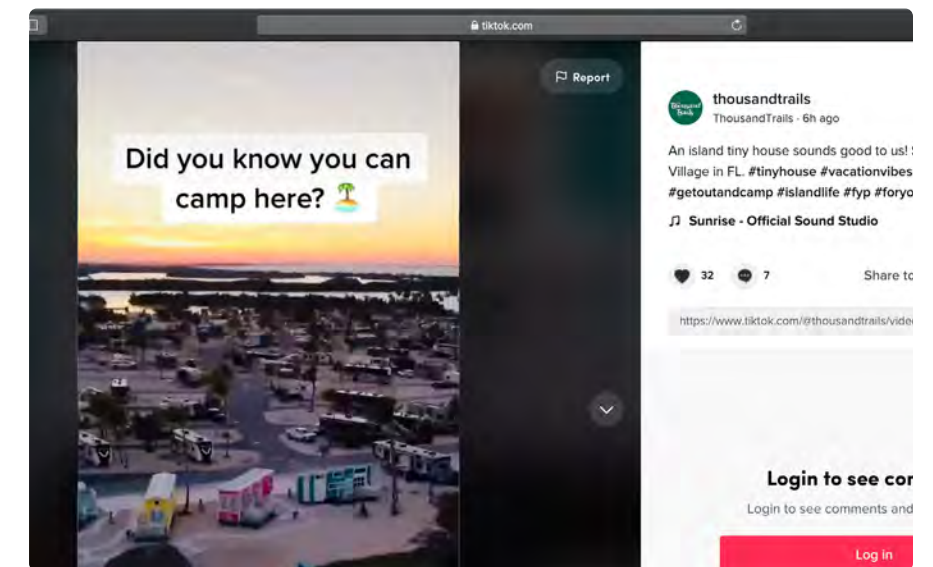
tiktok.com

Report

Did you know you can camp here? 🏝️

Thousand Trails

thousandtrails
ThousandTrails · 6h ago

An island tiny house sounds good to us! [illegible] Village in FL. #tinyhouse #vacationvibes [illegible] #getoutandcamp #islandlife #fyp #foryo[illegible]

♫ Sunrise - Official Sound Studio

32

7

Share to

https://www.tiktok.com/@thousandtrails/vide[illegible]

Login to see co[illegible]

Login to see comments and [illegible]

Log in